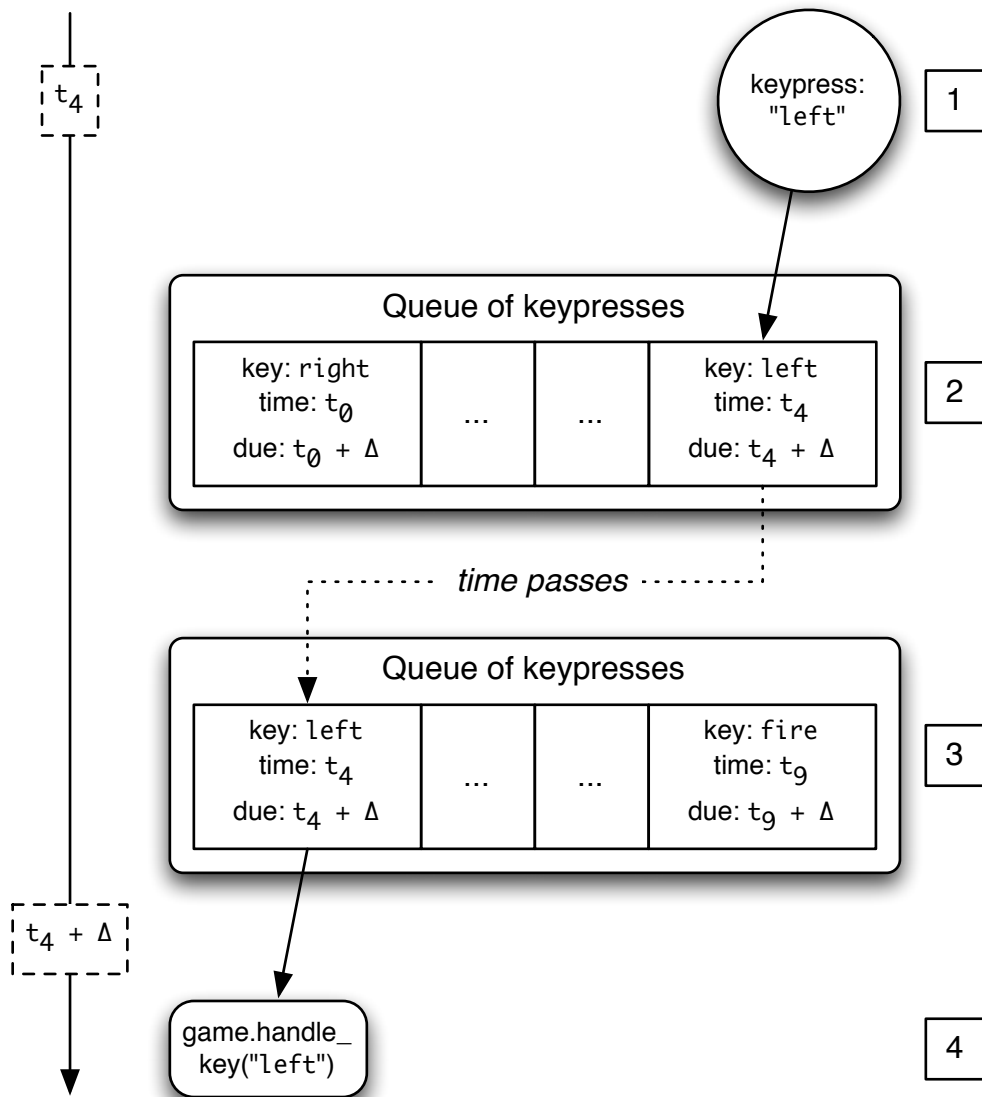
$t_4$

keypress: "left"

1

Queue of keypresses

| key: right time: $t_0$ due: $t_0 + \Delta$ | ... | ... | key: left time: $t_4$ due: $t_4 + \Delta$ |
|---|---|---|---|

2

time passes

Queue of keypresses

| key: left time: $t_4$ due: $t_4 + \Delta$ | ... | ... | key: fire time: $t_9$ due: $t_9 + \Delta$ |
|---|---|---|---|

3

$t_4 + \Delta$

game.handle_key("left")

4